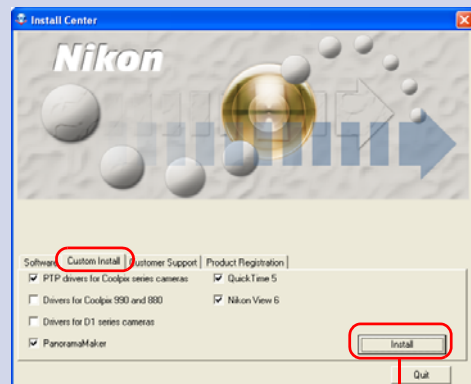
Install Center

Nikon

Software | Custom Install | Customer Support | Product Registration

PTP drivers for Coolpix series cameras

QuickTime 5

Drivers for Coolpix 990 and 880

Nikon View 6

Drivers for D1 series cameras

PanoramaMaker

Install

Quit